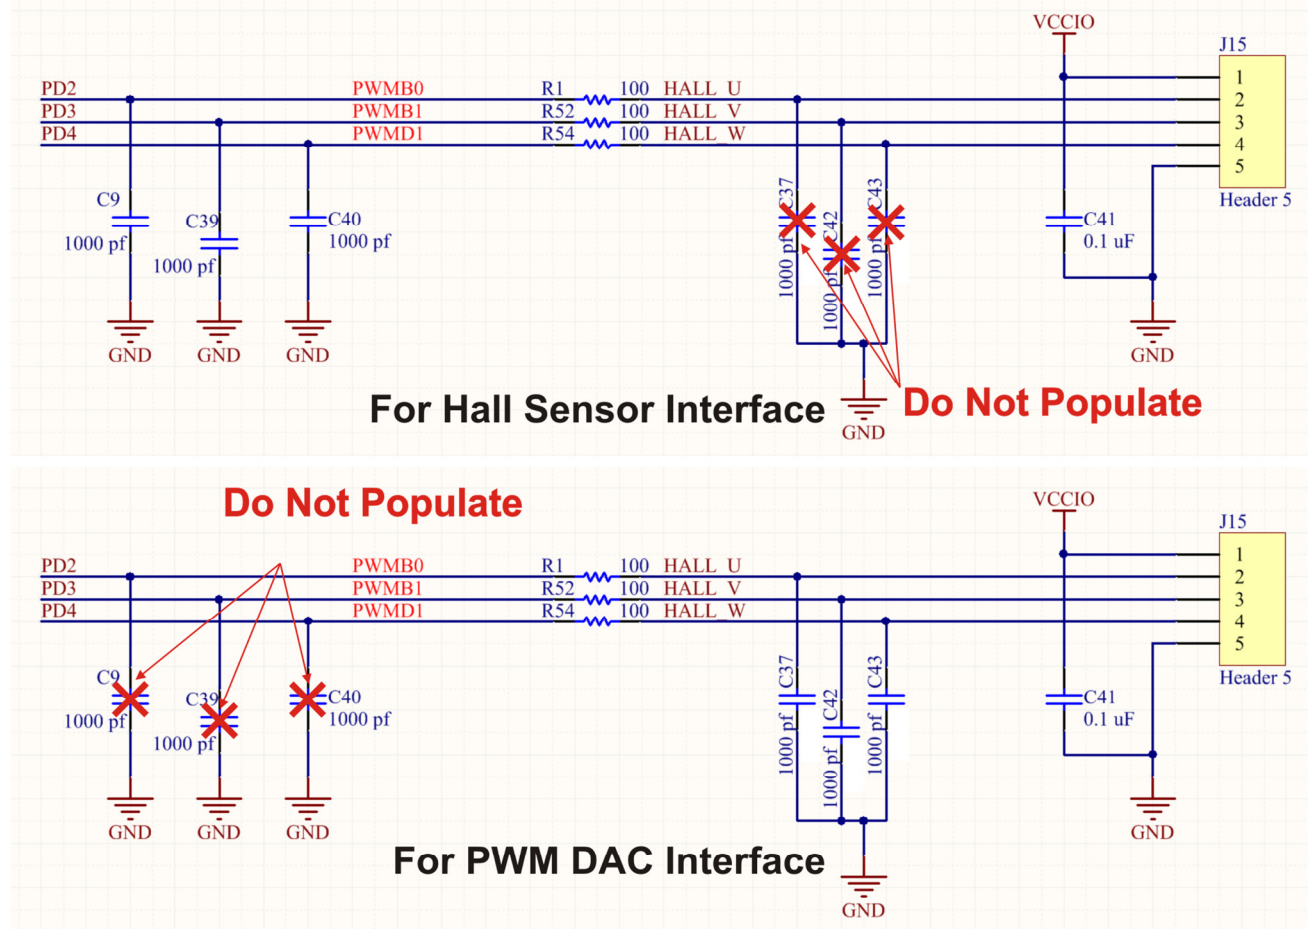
VCCIO
J15
PD2 PWMB0 R1 100 HALL_U
PD3 PWMB1 R52 100 HALL_V
PD4 PWMD1 R54 100 HALL_W
1
2
3
4
5
Header 5
C9
1000 pf
C39
1000 pf
C40
1000 pf
C37
1000 pf
C42
1000 pf
C43
1000 pf
C41
0.1 uF
GND GND GND GND
For Hall Sensor Interface
GND
Do Not Populate

Do Not Populate
VCCIO
J15
PD2 PWMB0 R1 100 HALL_U
PD3 PWMB1 R52 100 HALL_V
PD4 PWMD1 R54 100 HALL_W
1
2
3
4
5
Header 5
C9
1000 pf
C39
1000 pf
C40
1000 pf
C37
1000 pf
C42
1000 pf
C43
1000 pf
C41
0.1 uF
GND GND GND GND
For PWM DAC Interface
GND